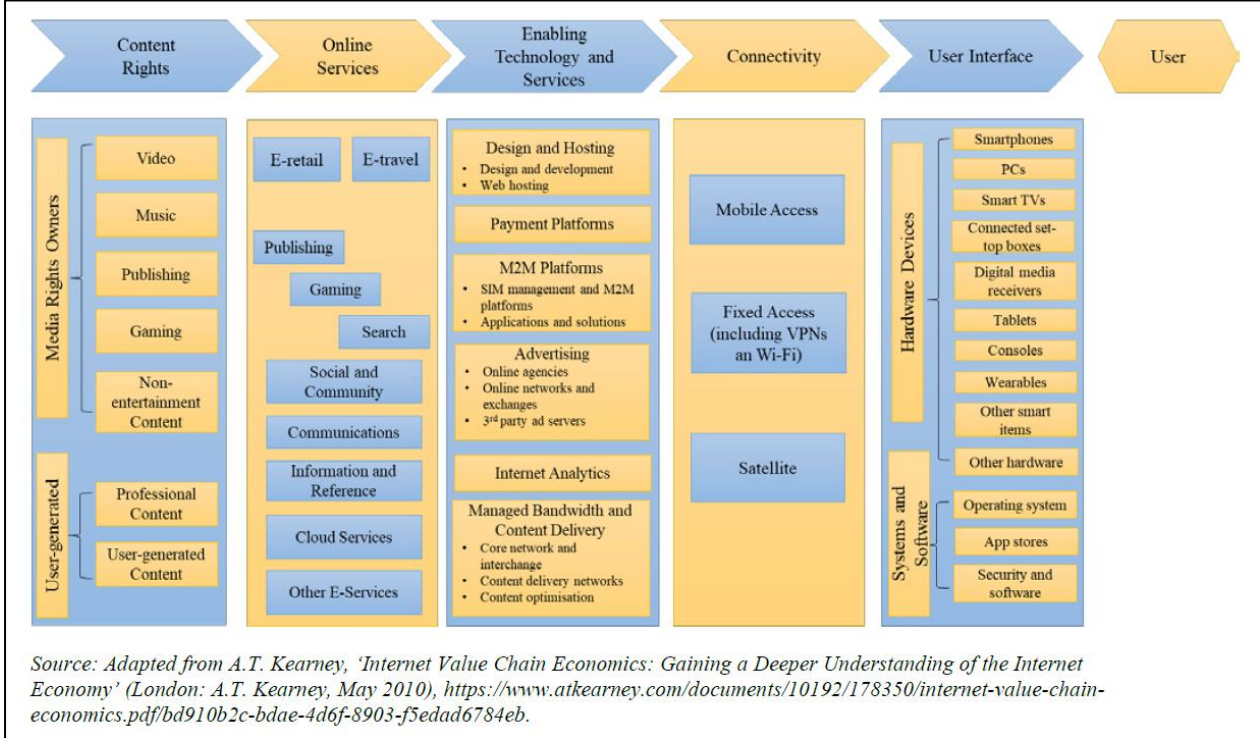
Content Rights

Online Services

Enabling Technology and Services

Connectivity

User Interface

User

Media Rights Owners

Video

Music

Publishing

Gaming

Non-entertainment Content

User-generated

Professional Content

User-generated Content

E-retail

E-travel

Publishing

Gaming

Search

Social and Community

Communications

Information and Reference

Cloud Services

Other E-Services

Design and Hosting
• Design and development
• Web hosting

Payment Platforms

M2M Platforms
• SIM management and M2M platforms
• Applications and solutions

Advertising
• Online agencies
• Online networks and exchanges
• 3$^{rd}$ party ad servers

Internet Analytics

Managed Bandwidth and Content Delivery
• Core network and interchange
• Content delivery networks
• Content optimisation

Mobile Access

Fixed Access (including VPNs an Wi-Fi)

Satellite

Hardware Devices

Smartphones

PCs

Smart TVs

Connected set-top boxes

Digital media receivers

Tablets

Consoles

Wearables

Other smart items

Other hardware

Systems and Software

Operating system

App stores

Security and software

Source: Adapted from A.T. Kearney, 'Internet Value Chain Economics: Gaining a Deeper Understanding of the Internet Economy' (London: A.T. Kearney, May 2010), https://www.atkearney.com/documents/10192/178350/internet-value-chain-economics.pdf/bd910b2c-bdae-4d6f-8903-f5edad6784eb.